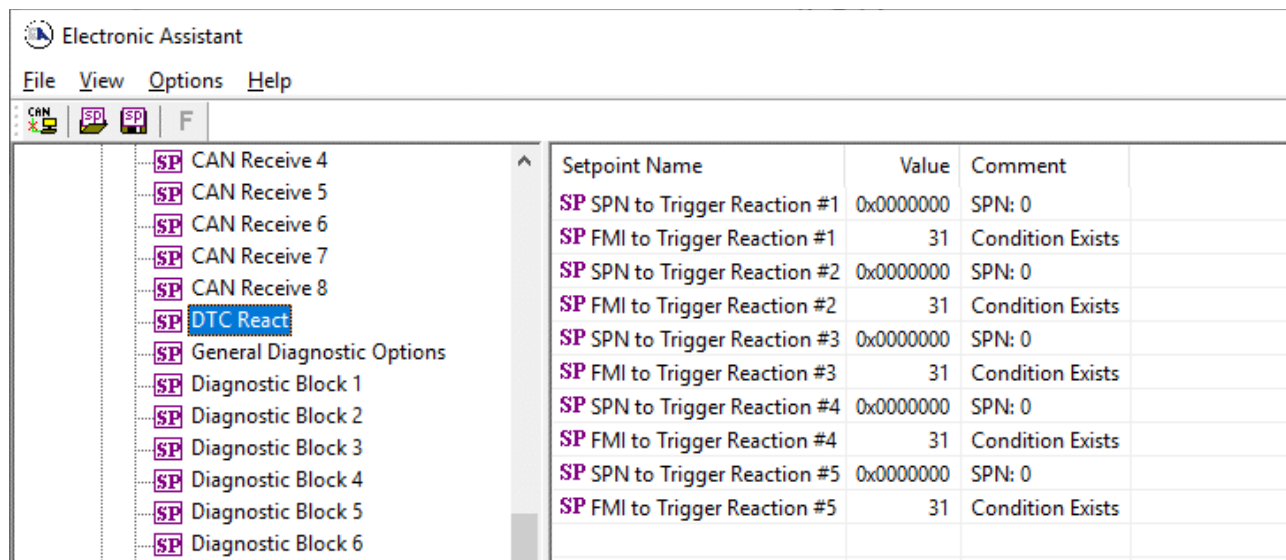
Electronic Assistant

File View Options Help

CAN SP SP F

SP CAN Receive 4
SP CAN Receive 5
SP CAN Receive 6
SP CAN Receive 7
SP CAN Receive 8
SP DTC React
SP General Diagnostic Options
SP Diagnostic Block 1
SP Diagnostic Block 2
SP Diagnostic Block 3
SP Diagnostic Block 4
SP Diagnostic Block 5
SP Diagnostic Block 6

| Setpoint Name | Value | Comment |
|---|---|---|
| SP SPN to Trigger Reaction #1 | 0x0000000 | SPN: 0 |
| SP FMI to Trigger Reaction #1 | 31 | Condition Exists |
| SP SPN to Trigger Reaction #2 | 0x0000000 | SPN: 0 |
| SP FMI to Trigger Reaction #2 | 31 | Condition Exists |
| SP SPN to Trigger Reaction #3 | 0x0000000 | SPN: 0 |
| SP FMI to Trigger Reaction #3 | 31 | Condition Exists |
| SP SPN to Trigger Reaction #4 | 0x0000000 | SPN: 0 |
| SP FMI to Trigger Reaction #4 | 31 | Condition Exists |
| SP SPN to Trigger Reaction #5 | 0x0000000 | SPN: 0 |
| SP FMI to Trigger Reaction #5 | 31 | Condition Exists |